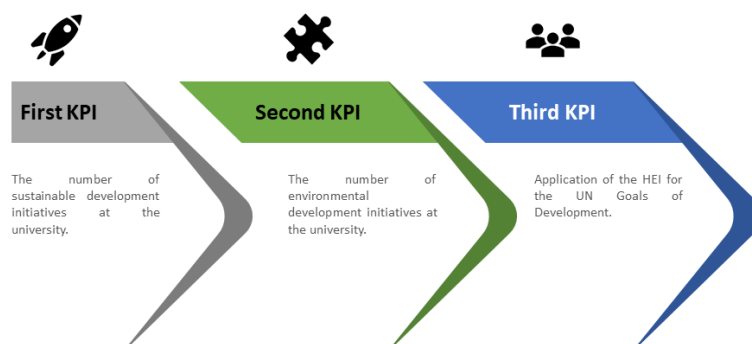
First KPI

The number of sustainable development initiatives at the university.

Second KPI

The number of environmental development initiatives at the university.

Third KPI

Application of the HEI for the UN Goals of Development.